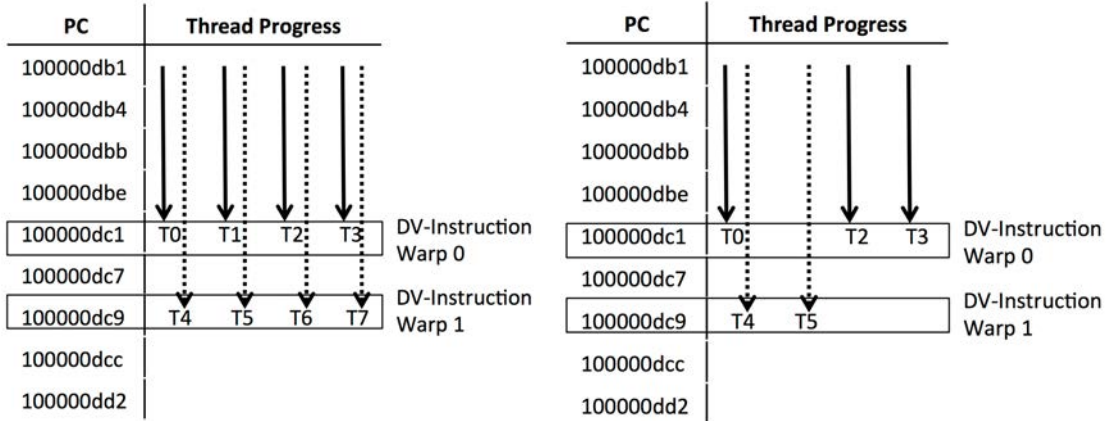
| PC | Thread Progress |
|---|---|
| 100000db1 | |
| 100000db4 | |
| 100000dbb | |
| 100000dbe | |
| 100000dc1 | T0 T1 T2 T3 |
| 100000dc7 | |
| 100000dc9 | T4 T5 T6 T7 |
| 100000dcc | |
| 100000dd2 | |

DV-Instruction Warp 0

DV-Instruction Warp 1

| PC | Thread Progress |
|---|---|
| 100000db1 | |
| 100000db4 | |
| 100000dbb | |
| 100000dbe | |
| 100000dc1 | T0 T2 T3 |
| 100000dc7 | |
| 100000dc9 | T4 T5 |
| 100000dcc | |
| 100000dd2 | |

DV-Instruction Warp 0

DV-Instruction Warp 1